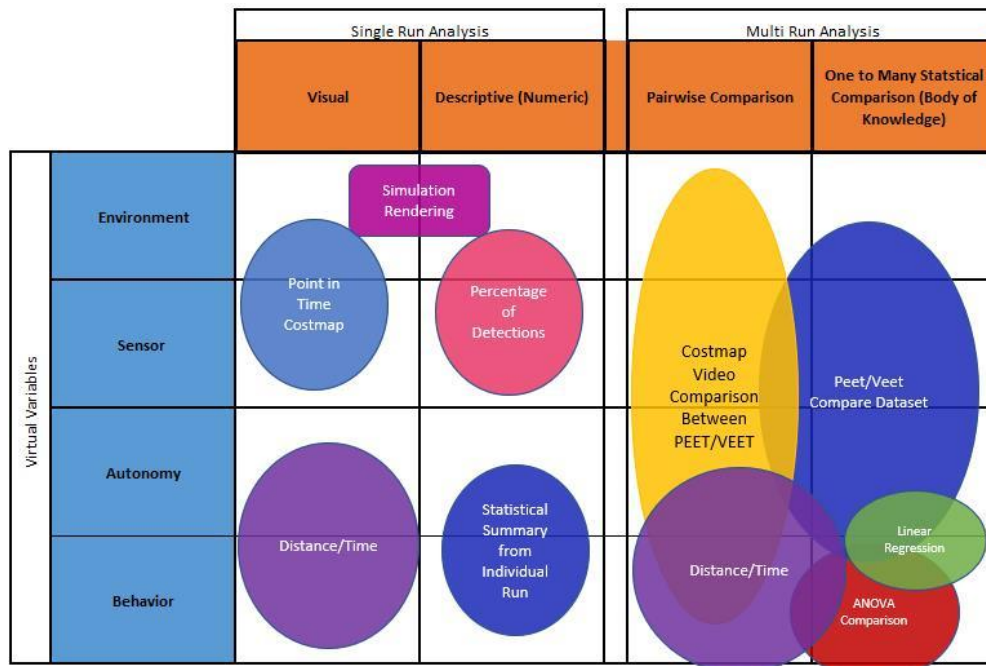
Single Run Analysis

Multi Run Analysis

Visual

Descriptive (Numeric)

Pairwise Comparison

One to Many Statstical Comparison (Body of Knowledge)

Virtual Variables

Environment

Sensor

Autonomy

Behavior

Simulation Rendering

Point in Time Costmap

Percentage of Detections

Costmap Video Comparison Between PEET/VEET

Peet/Veet Compare Dataset

Distance/Time

Statistical Summary from Individual Run

Distance/Time

Linear Regression

ANOVA Comparison